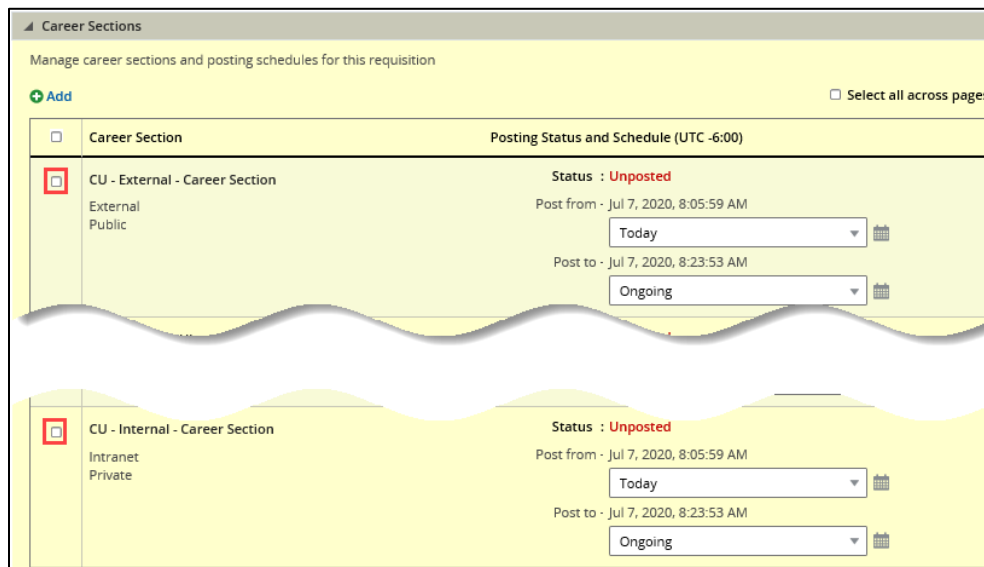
Career Sections

Manage career sections and posting schedules for this requisition

Add

Select all across pages

| | Career Section | Posting Status and Schedule (UTC -6:00) |
|---|---|---|
| | CU - External - Career Section<br>External<br>Public | Status : Unposted<br>Post from - Jul 7, 2020, 8:05:59 AM<br>Today<br>Post to - Jul 7, 2020, 8:23:53 AM<br>Ongoing |
| | CU - Internal - Career Section<br>Intranet<br>Private | Status : Unposted<br>Post from - Jul 7, 2020, 8:05:59 AM<br>Today<br>Post to - Jul 7, 2020, 8:23:53 AM<br>Ongoing |